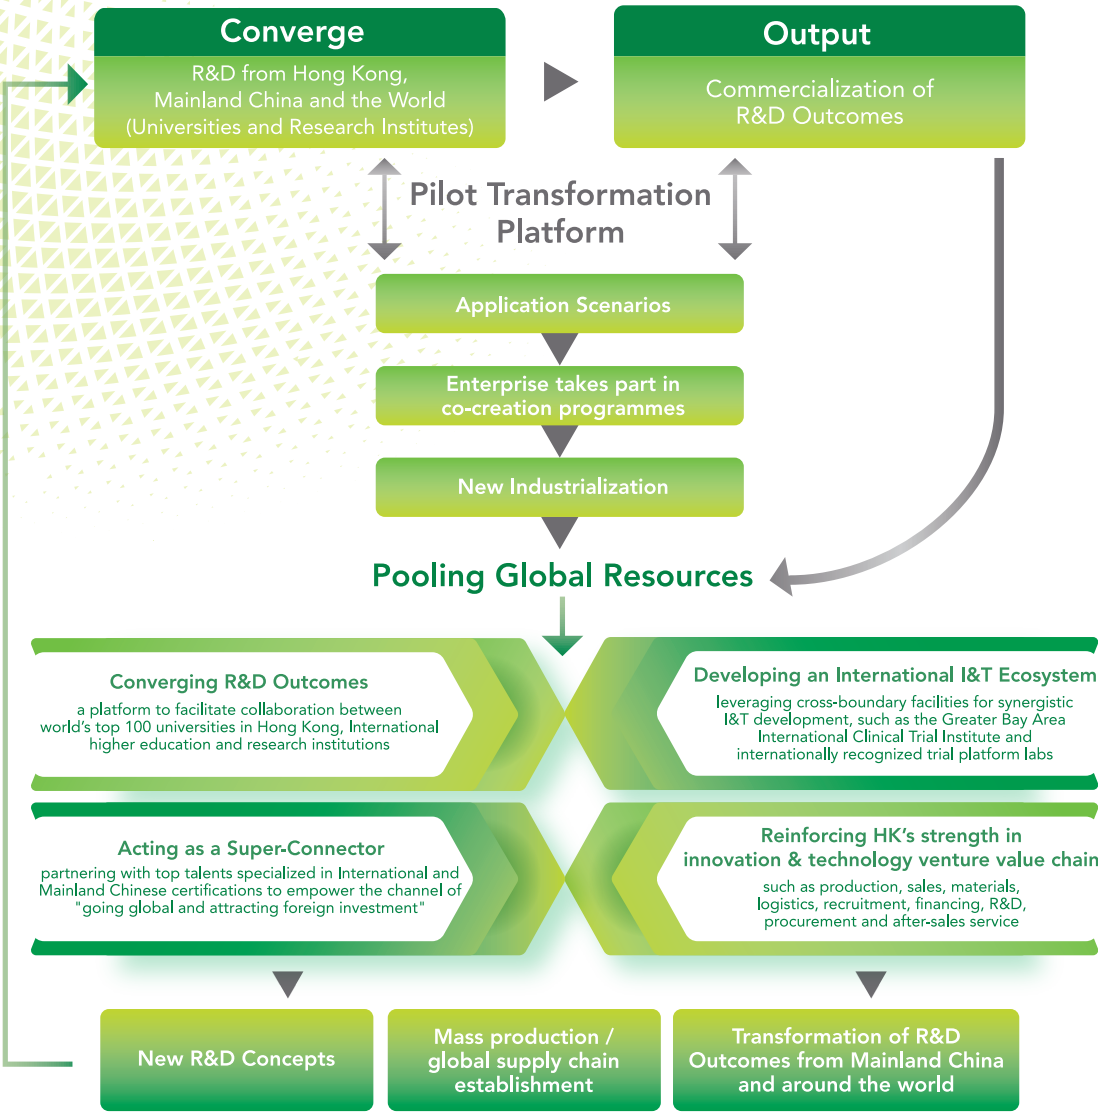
Converge

R&D from Hong Kong, Mainland China and the World (Universities and Research Institutes)

Output

Commercialization of R&D Outcomes

Pilot Transformation Platform

Application Scenarios

Enterprise takes part in co-creation programmes

New Industrialization

Pooling Global Resources

Converging R&D Outcomes

a platform to facilitate collaboration between world's top 100 universities in Hong Kong, International higher education and research institutions

Developing an International I&T Ecosystem

leveraging cross-boundary facilities for synergistic I&T development, such as the Greater Bay Area International Clinical Trial Institute and internationally recognized trial platform labs

Acting as a Super-Connector

partnering with top talents specialized in International and Mainland Chinese certifications to empower the channel of "going global and attracting foreign investment"

Reinforcing HK's strength in innovation & technology venture value chain

such as production, sales, materials, logistics, recruitment, financing, R&D, procurement and after-sales service

New R&D Concepts

Mass production / global supply chain establishment

Transformation of R&D Outcomes from Mainland China and around the world